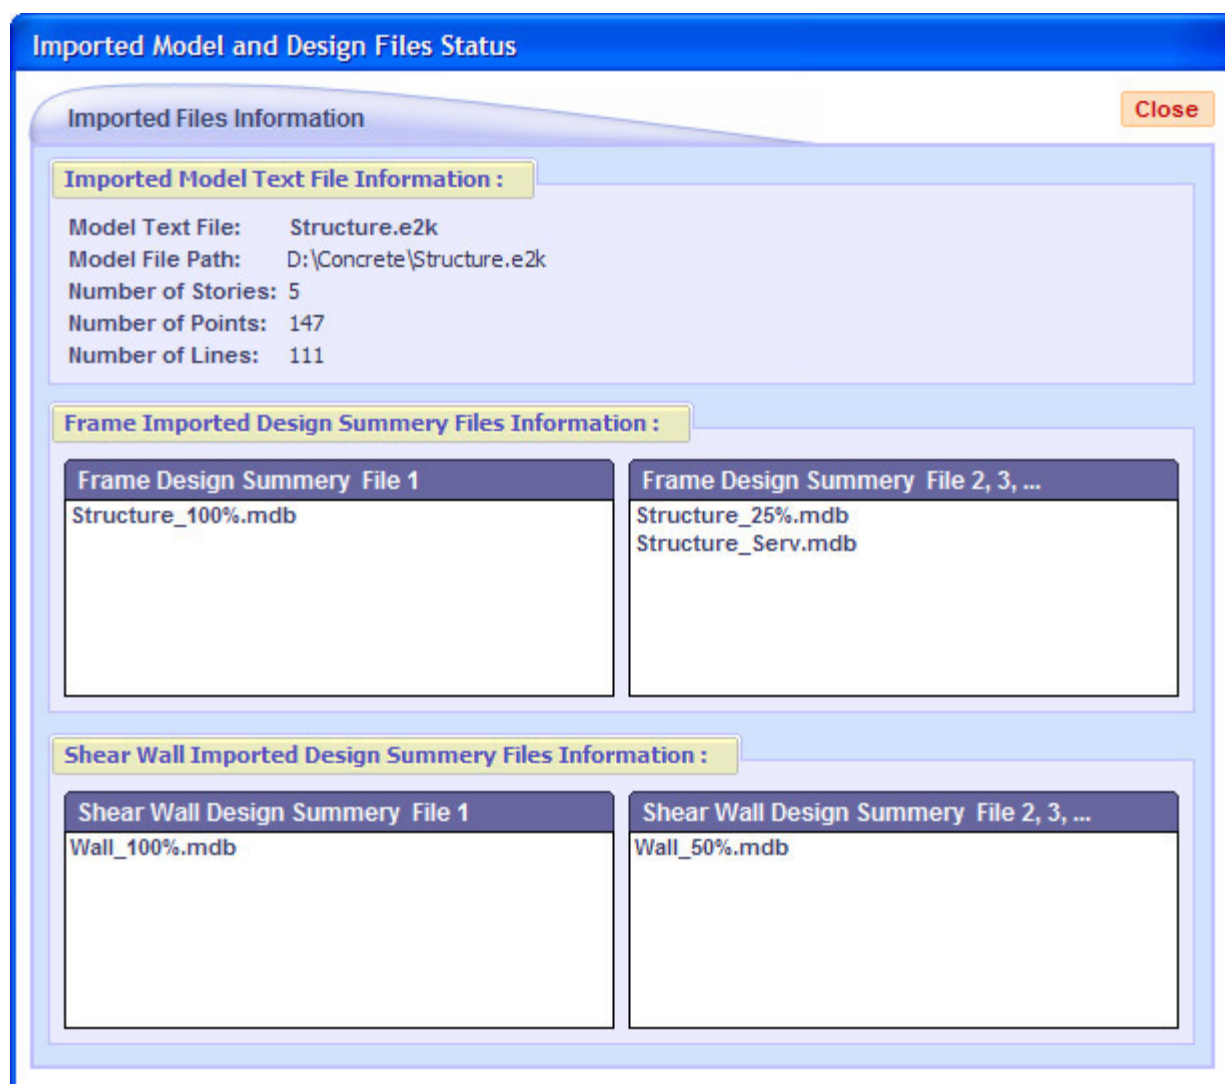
Imported Model and Design Files Status

Imported Files Information

Close

Imported Model Text File Information :

Model Text File: Structure.e2k
Model File Path: D:\Concrete\Structure.e2k
Number of Stories: 5
Number of Points: 147
Number of Lines: 111

Frame Imported Design Summery Files Information :

Frame Design Summery File 1
Structure_100%.mdb

Frame Design Summery File 2, 3, ...
Structure_25%.mdb
Structure_Serv.mdb

Shear Wall Imported Design Summery Files Information :

Shear Wall Design Summery File 1
Wall_100%.mdb

Shear Wall Design Summery File 2, 3, ...
Wall_50%.mdb